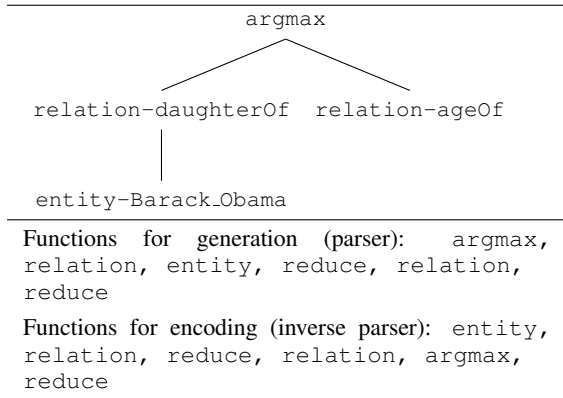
argmax

relation-daughterOf relation-ageOf

entity-Barack_Obama

Functions for generation (parser): argmax, relation, entity, reduce, relation, reduce

Functions for encoding (inverse parser): entity, relation, reduce, relation, argmax, reduce